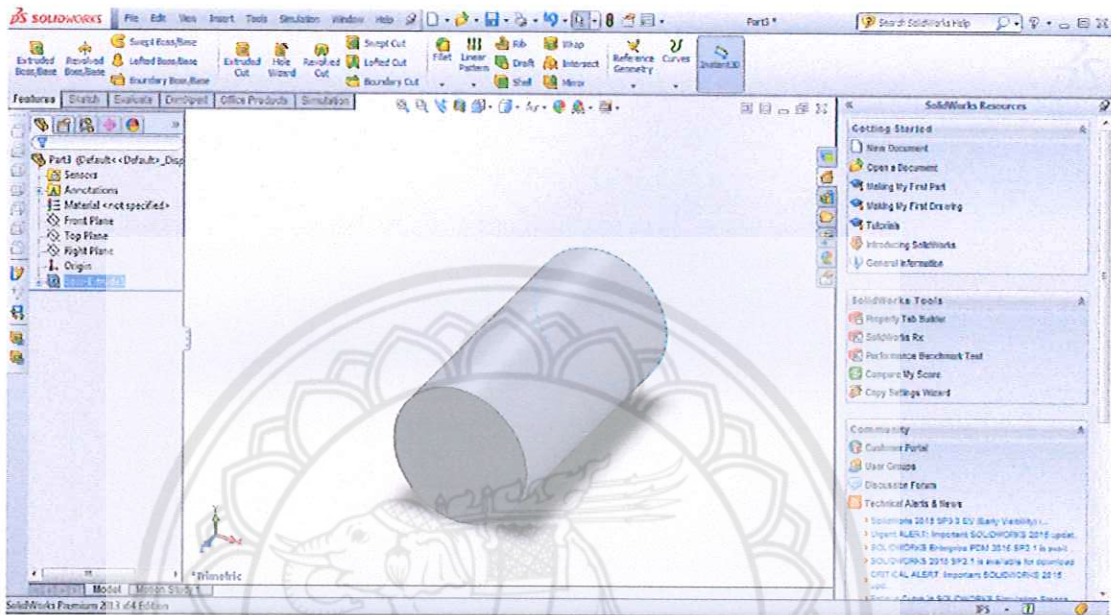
SOLIDWORKS File Edit View Insert Tools Simulation Window Help

Part3 *

Search SolidWorks Help

Extruded Boss/Base Revolved Boss/Base Swept Boss/Base Lofted Boss/Base Boundary Boss/Base Extruded Cut Hole Wizard Revolved Cut Swept Cut Lofted Cut Boundary Cut Fillet Linear Pattern Rib Draft Shell Wrap Intersect Mirror Reference Geometry Curves Instant3D

Features Sketch Evaluate DimXpert Office Products Simulation

Part3 (Default<<Default>_Disp
Sensors
Annotations
Material <not specified>
Front Plane
Top Plane
Right Plane
Origin
Boss-Extrude1

*Trimetric

Model Motion Study 1

SolidWorks Premium 2013 x64 Edition

IPS

SolidWorks Resources

Getting Started
New Document
Open a Document
Making My First Part
Making My First Drawing
Tutorials
Introducing SolidWorks
General Information

SolidWorks Tools
Property Tab Builder
SolidWorks Rx
Performance Benchmark Test
Compare My Score
Copy Settings Wizard

Community
Customer Portal
User Groups
Discussion Forum
Technical Alerts & News
> Solidworks 2015 SP3.0 EV (Early Visibility) i...
> Urgent ALERT: Important SOLIDWORKS 2015 updat...
> SOLIDWORKS Enterprise PDM 2015 SP3.1 is avail...
> SOLIDWORKS 2015 SP3.1 is available for download
> CRITICAL ALERT: Important SOLIDWORKS 2015 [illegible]
> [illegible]